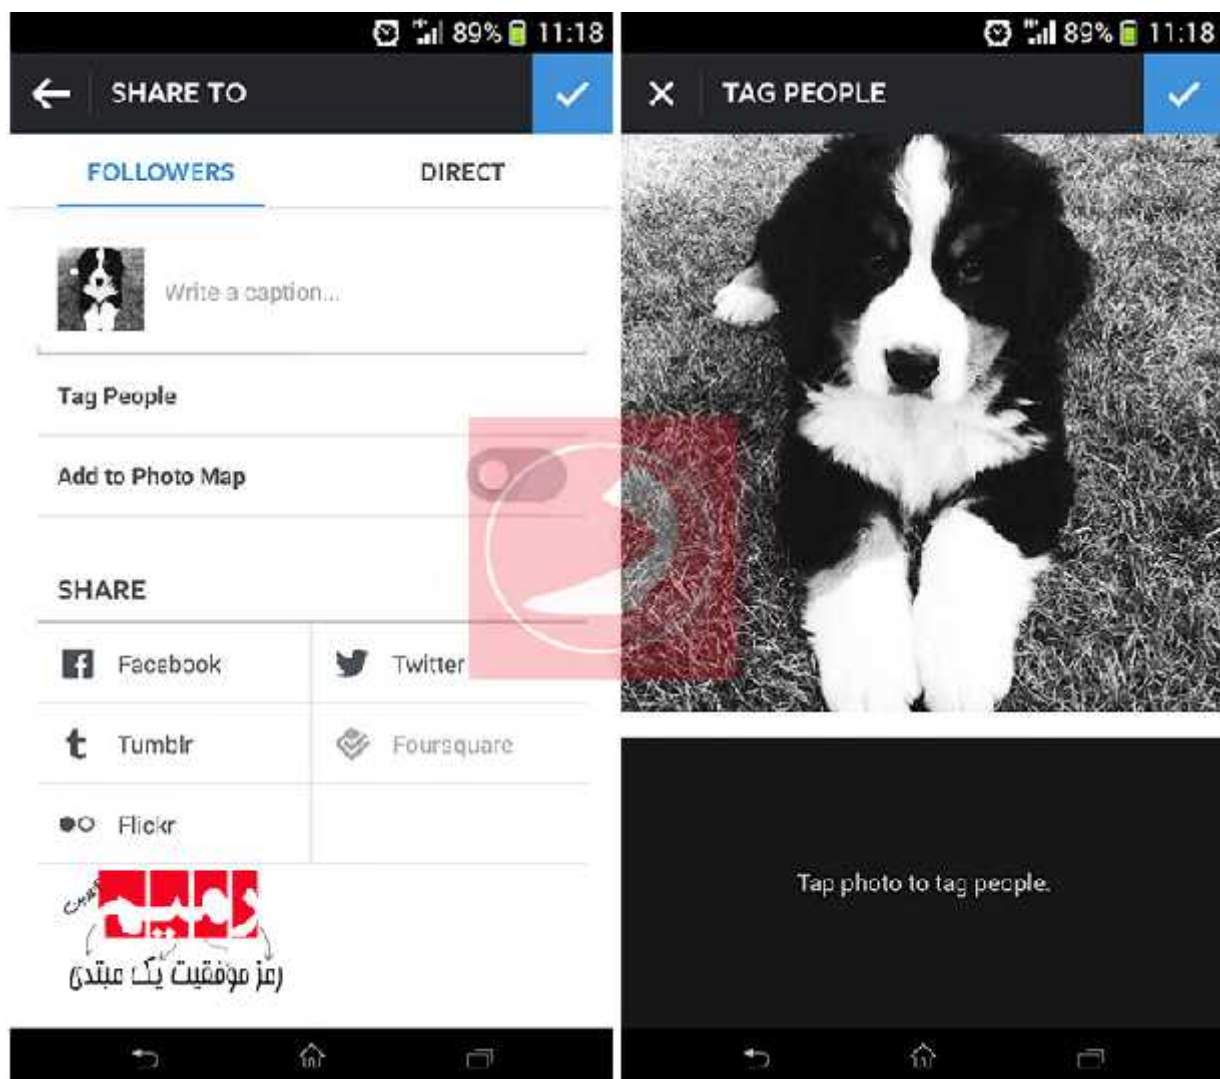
89% 11:18

SHARE TO

FOLLOWERS

DIRECT

Write a caption...

Tag People

Add to Photo Map

SHARE

Facebook

Twitter

Tumblr

Foursquare

Flickr

رمز موفقیت یک مبتدی

89% 11:18

TAG PEOPLE

Tap photo to tag people.